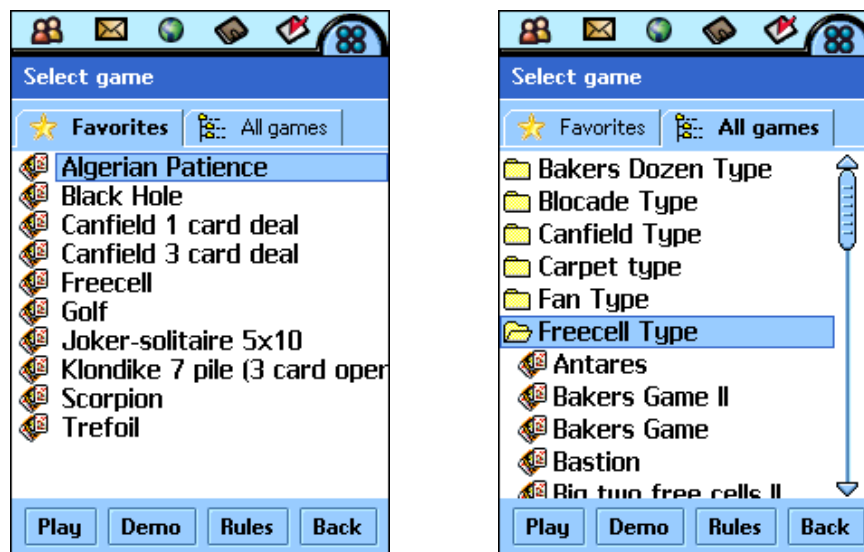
Select game

Favorites | All games

Algerian Patience
Black Hole
Canfield 1 card deal
Canfield 3 card deal
Freecell
Golf
Joker-solitaire 5x10
Klondike 7 pile (3 card oper
Scorpion
Trefoil

Play | Demo | Rules | Back

Select game

Favorites | All games

Bakers Dozen Type
Blocade Type
Canfield Type
Carpet type
Fan Type
Freecell Type
Antares
Bakers Game II
Bakers Game
Bastion
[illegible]

Play | Demo | Rules | Back